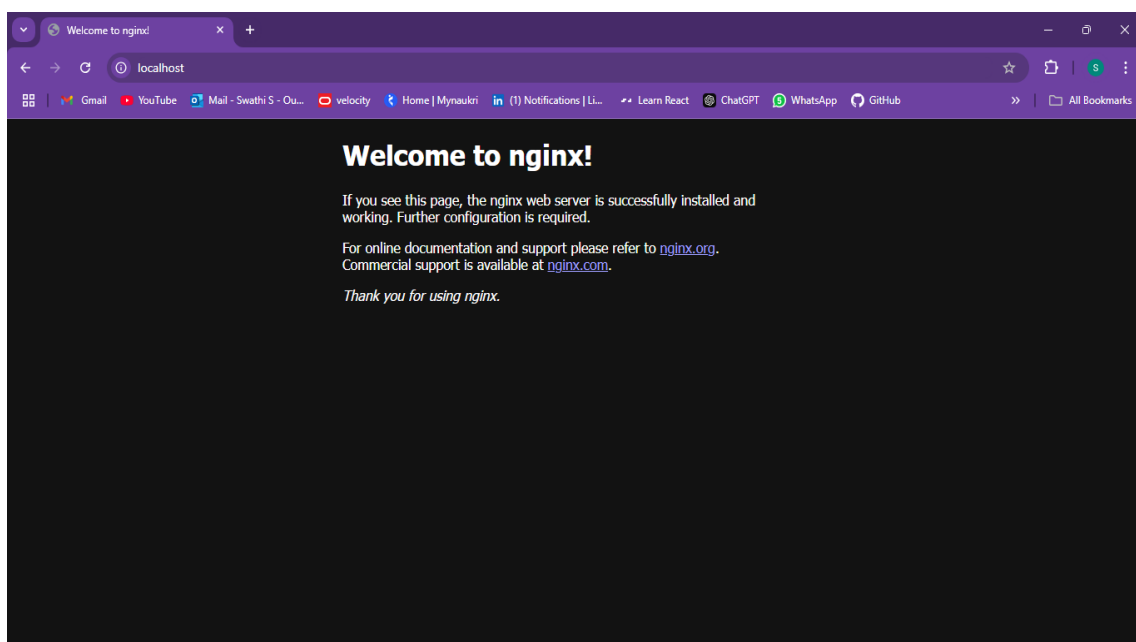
Welcome to nginx!

localhost

Gmail YouTube Mail - Swathi S - Ou... velocity Home | Mynaukri (1) Notifications | Li... Learn React ChatGPT WhatsApp GitHub » All Bookmarks

S

Welcome to nginx!

If you see this page, the nginx web server is successfully installed and working. Further configuration is required.

For online documentation and support please refer to nginx.org. Commercial support is available at nginx.com.

Thank you for using nginx.